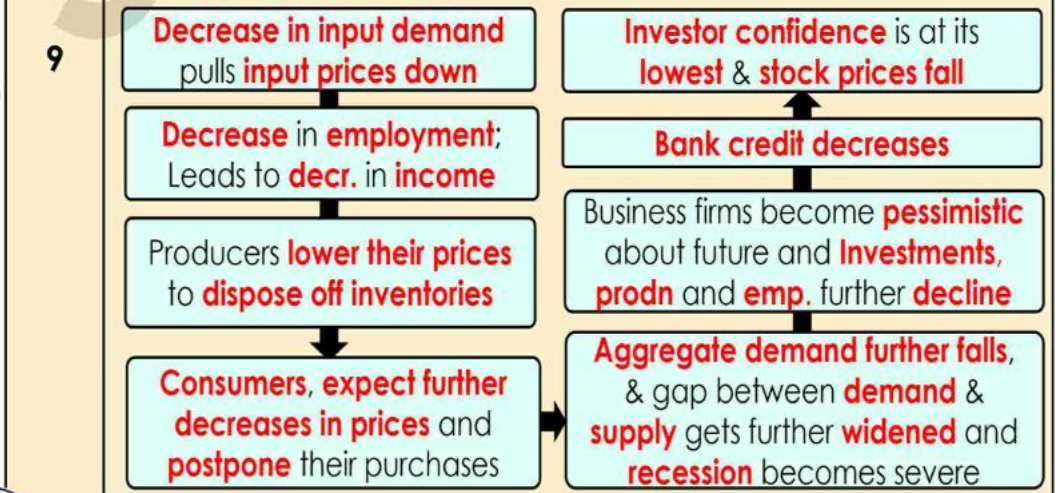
9

Decrease in input demand pulls input prices down

Decrease in employment; Leads to decr. in income

Producers lower their prices to dispose off inventories

Consumers, expect further decreases in prices and postpone their purchases

Aggregate demand further falls, & gap between demand & supply gets further widened and recession becomes severe

Business firms become pessimistic about future and Investments, prodn and emp. further decline

Bank credit decreases

Investor confidence is at its lowest & stock prices fall